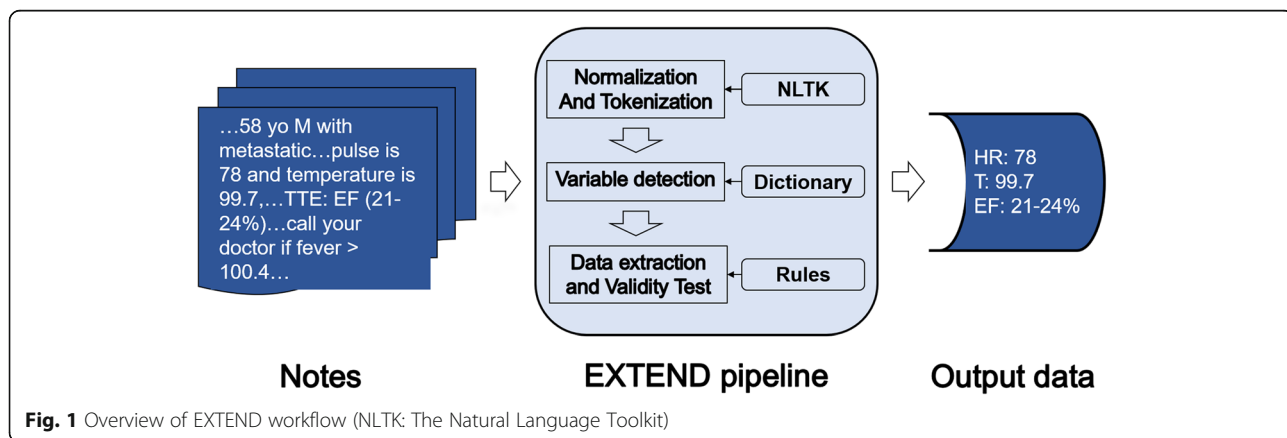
…58 yo M with metastatic…pulse is 78 and temperature is 99.7,…TTE: EF (21-24%)…call your doctor if fever > 100.4…

Normalization And Tokenization

NLTK

Variable detection

Dictionary

Data extraction and Validity Test

Rules

HR: 78
T: 99.7
EF: 21-24%

Notes

EXTEND pipeline

Output data

**Fig. 1** Overview of EXTEND workflow (NLTK: The Natural Language Toolkit)